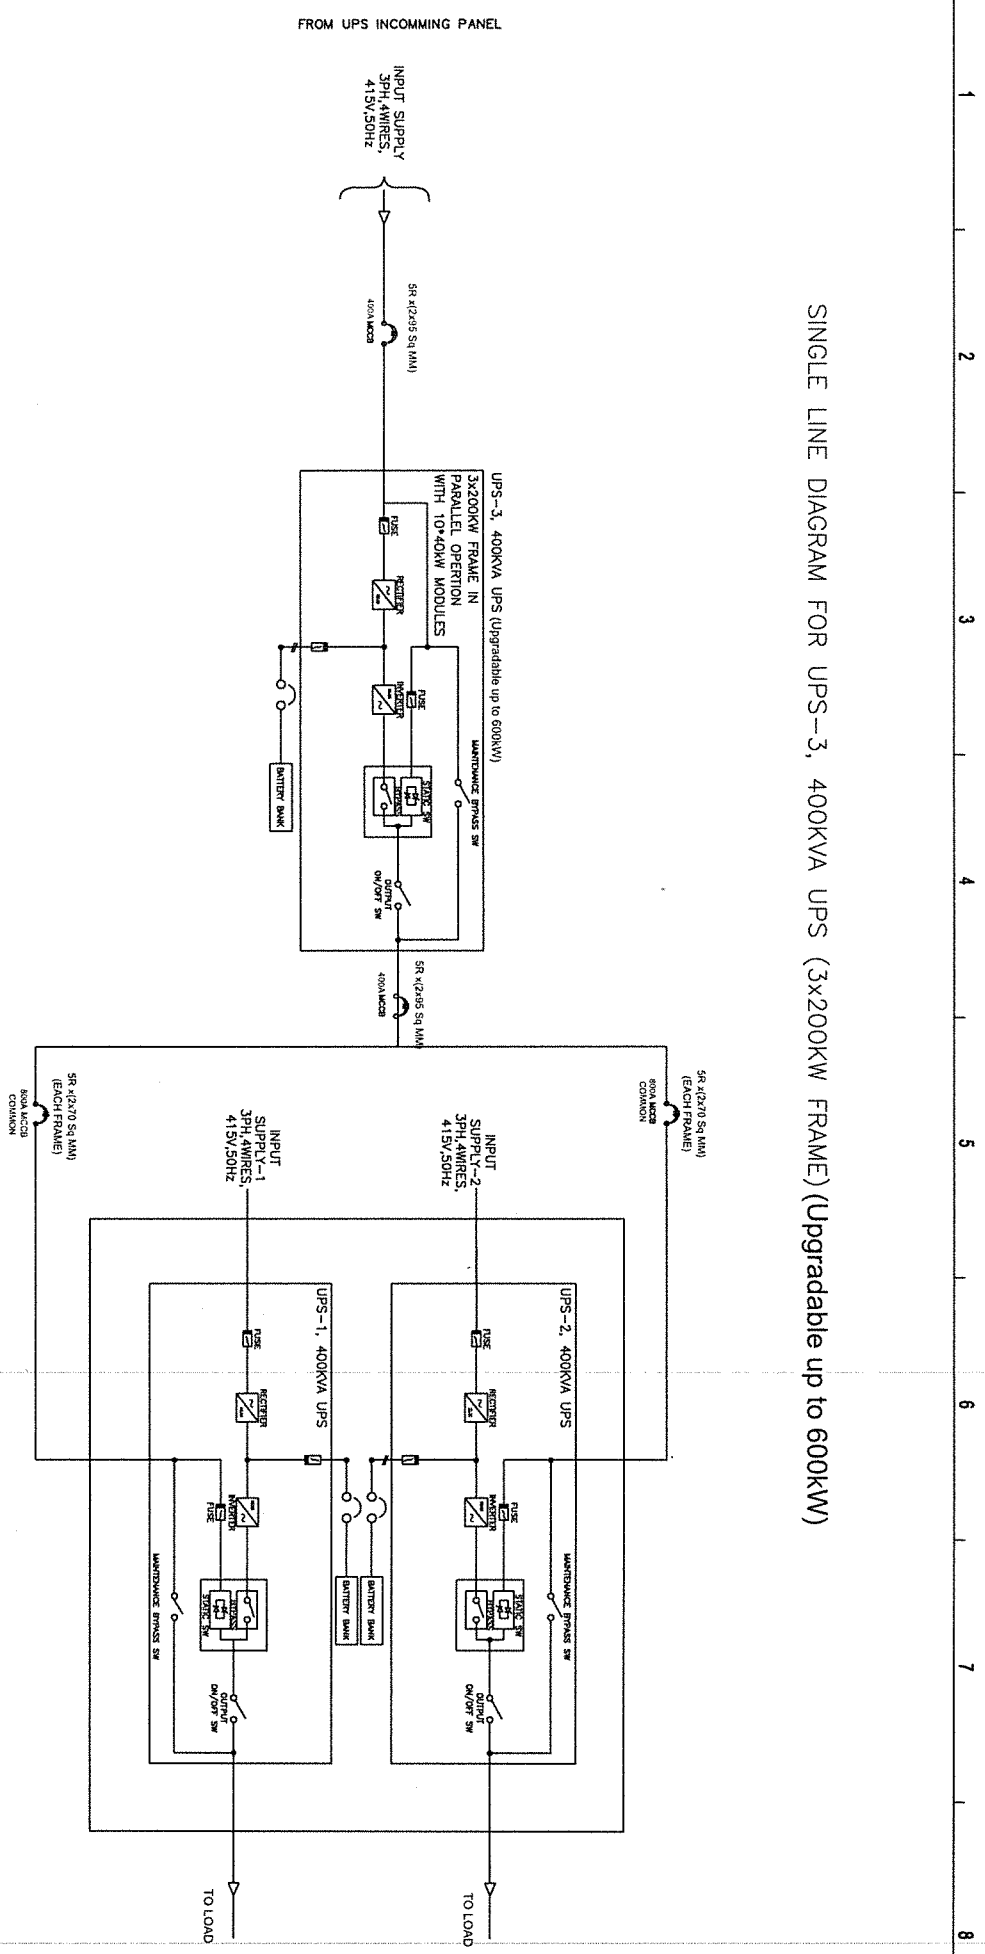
FROM UPS INCOMMING PANEL

SINGLE LINE DIAGRAM FOR UPS-3, 400KVA UPS (3x200KW FRAME) (Upgradable up to 600kW)

1
2
3
4
5
6
7
8

INPUT SUPPLY 3PH,4WIRES, 415V,50Hz

5R x(2x95 Sq MM)
400A MCCB

UPS-3, 400KVA UPS (Upgradable up to 600kW)
3x200KW FRAME IN PARALLEL OPERTION WITH 10*40kW MODULES

FUSE
RECTIFIER
FUSE
INVERTER
STATIC SW
BYPASS
MAINTENANCE BYPASS SW
OUTPUT ON/OFF SW
BATTERY BANK

5R x(2x95 Sq MM)
400A MCCB

5R x(2x70 Sq MM) (EACH FRAME)
800A MCCB COMMON

5R x(2x70 Sq MM) (EACH FRAME)
800A MCCB COMMON

INPUT SUPPLY-2 3PH,4WIRES, 415V,50Hz

INPUT SUPPLY-1 3PH,4WIRES, 415V,50Hz

UPS-2, 400KVA UPS
FUSE
RECTIFIER
FUSE
INVERTER
STATIC SW
BYPASS
MAINTENANCE BYPASS SW
OUTPUT ON/OFF SW
BATTERY BANK

UPS-1, 400KVA UPS
FUSE
RECTIFIER
FUSE
INVERTER
STATIC SW
BYPASS
MAINTENANCE BYPASS SW
OUTPUT ON/OFF SW
BATTERY BANK

TO LOAD
TO LOAD